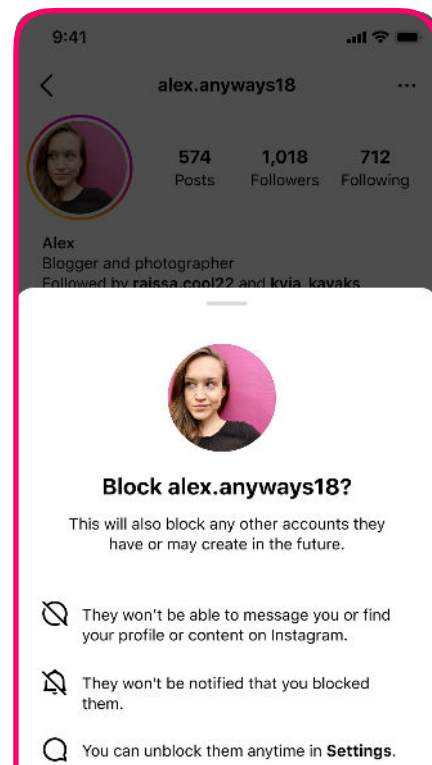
9:41

alex.anyways18

574
Posts

1,018
Followers

712
Following

Alex
Blogger and photographer
Followed by raissa.cool22 and kyia_kayaks

Block alex.anyways18?

This will also block any other accounts they have or may create in the future.

They won't be able to message you or find your profile or content on Instagram.

They won't be notified that you blocked them.

You can unblock them anytime in Settings.